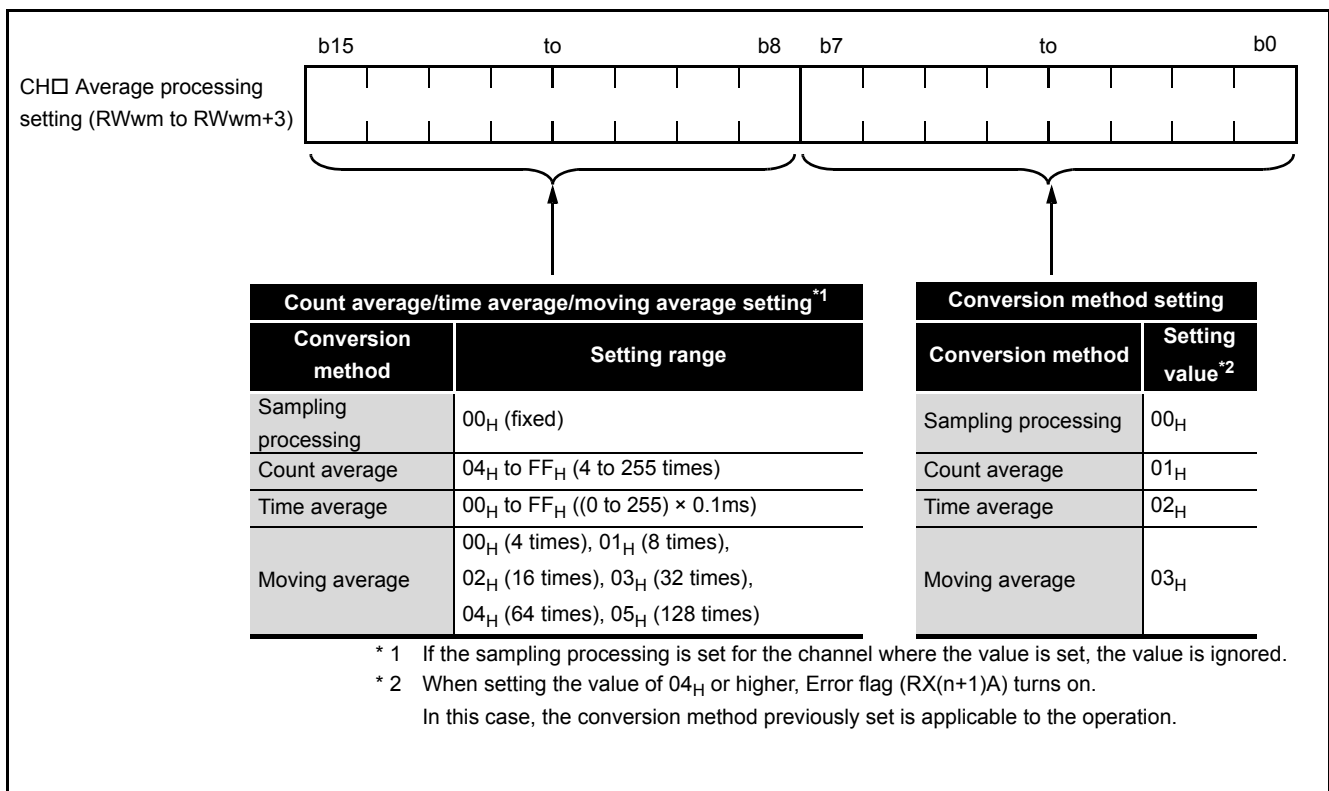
b15 to b8 b7 to b0

CH□ Average processing setting (RWwm to RWwm+3)

| Count average/time average/moving average setting$^{*1}$ | |
|---|---|
| Conversion method | Setting range |
| Sampling processing | $00_H$ (fixed) |
| Count average | $04_H$ to $FF_H$ (4 to 255 times) |
| Time average | $00_H$ to $FF_H$ ((0 to 255) × 0.1ms) |
| Moving average | $00_H$ (4 times), $01_H$ (8 times), $02_H$ (16 times), $03_H$ (32 times), $04_H$ (64 times), $05_H$ (128 times) |

| Conversion method setting | |
|---|---|
| Conversion method | Setting value$^{*2}$ |
| Sampling processing | $00_H$ |
| Count average | $01_H$ |
| Time average | $02_H$ |
| Moving average | $03_H$ |

* 1 If the sampling processing is set for the channel where the value is set, the value is ignored.
* 2 When setting the value of $04_H$ or higher, Error flag (RX(n+1)A) turns on.
In this case, the conversion method previously set is applicable to the operation.